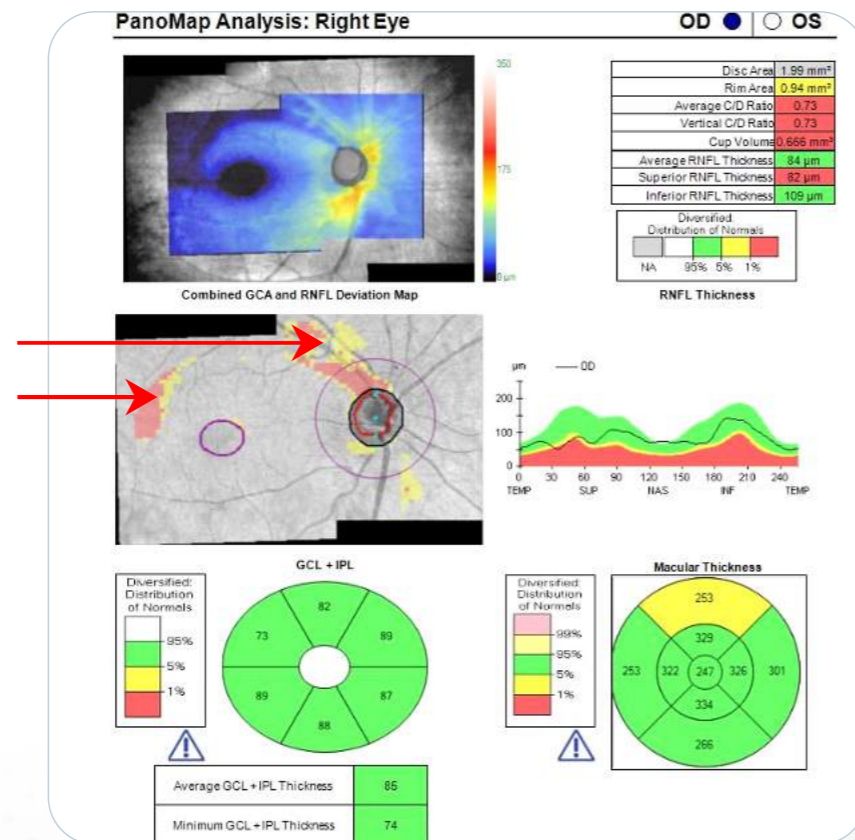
PanoMap Analysis: Right Eye

OD OS

350

175

0 µm

Combined GCA and RNFL Deviation Map

| Disc Area | 1.99 mm² |
|---|---|
| Rim Area | 0.94 mm² |
| Average C/D Ratio | 0.73 |
| Vertical C/D Ratio | 0.73 |
| Cup Volume | 0.666 mm³ |
| Average RNFL Thickness | 84 µm |
| Superior RNFL Thickness | 82 µm |
| Inferior RNFL Thickness | 109 µm |

Diversified Distribution of Normals

NA 95% 5% 1%

RNFL Thickness

µm — OD

200
100
0

0 30 60 90 120 150 180 210 240
TEMP SUP NAS INF TEMP

GCL + IPL

Diversified Distribution of Normals

95%
5%
1%

82
73 89
89 87
88

Macular Thickness

Diversified Distribution of Normals

99%
95%
5%
1%

253
329
253 322 247 326 301
334
266

| Average GCL + IPL Thickness | 85 |
|---|---|
| Minimum GCL + IPL Thickness | 74 |